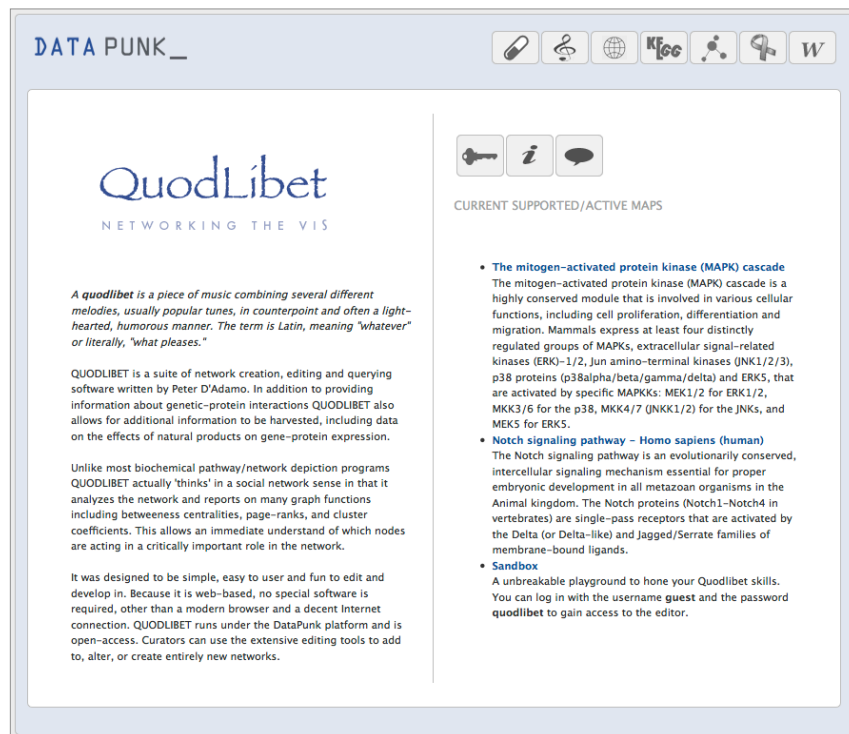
DATA PUNK_

KEGG

W

QuodLibet

NETWORKING THE VIS

*A quodlibet is a piece of music combining several different melodies, usually popular tunes, in counterpoint and often a light-hearted, humorous manner. The term is Latin, meaning "whatever" or literally, "what pleases."*

QUODLIBET is a suite of network creation, editing and querying software written by Peter D'Adamo. In addition to providing information about genetic-protein interactions QUODLIBET also allows for additional information to be harvested, including data on the effects of natural products on gene-protein expression.

Unlike most biochemical pathway/network depiction programs QUODLIBET actually 'thinks' in a social network sense in that it analyzes the network and reports on many graph functions including betweeness centralities, page-ranks, and cluster coefficients. This allows an immediate understand of which nodes are acting in a critically important role in the network.

It was designed to be simple, easy to user and fun to edit and develop in. Because it is web-based, no special software is required, other than a modern browser and a decent Internet connection. QUODLIBET runs under the DataPunk platform and is open-access. Curators can use the extensive editing tools to add to, alter, or create entirely new networks.

i

CURRENT SUPPORTED/ACTIVE MAPS

- **The mitogen-activated protein kinase (MAPK) cascade**
The mitogen-activated protein kinase (MAPK) cascade is a highly conserved module that is involved in various cellular functions, including cell proliferation, differentiation and migration. Mammals express at least four distinctly regulated groups of MAPKs, extracellular signal-related kinases (ERK)-1/2, Jun amino-terminal kinases (JNK1/2/3), p38 proteins (p38alpha/beta/gamma/delta) and ERK5, that are activated by specific MAPKKs: MEK1/2 for ERK1/2, MKK3/6 for the p38, MKK4/7 (JNKK1/2) for the JNKs, and MEK5 for ERK5.
- **Notch signaling pathway - Homo sapiens (human)**
The Notch signaling pathway is an evolutionarily conserved, intercellular signaling mechanism essential for proper embryonic development in all metazoan organisms in the Animal kingdom. The Notch proteins (Notch1-Notch4 in vertebrates) are single-pass receptors that are activated by the Delta (or Delta-like) and Jagged/Serrate families of membrane-bound ligands.
- **Sandbox**
A unbreakable playground to hone your Quodlibet skills. You can log in with the username **guest** and the password **quodlibet** to gain access to the editor.